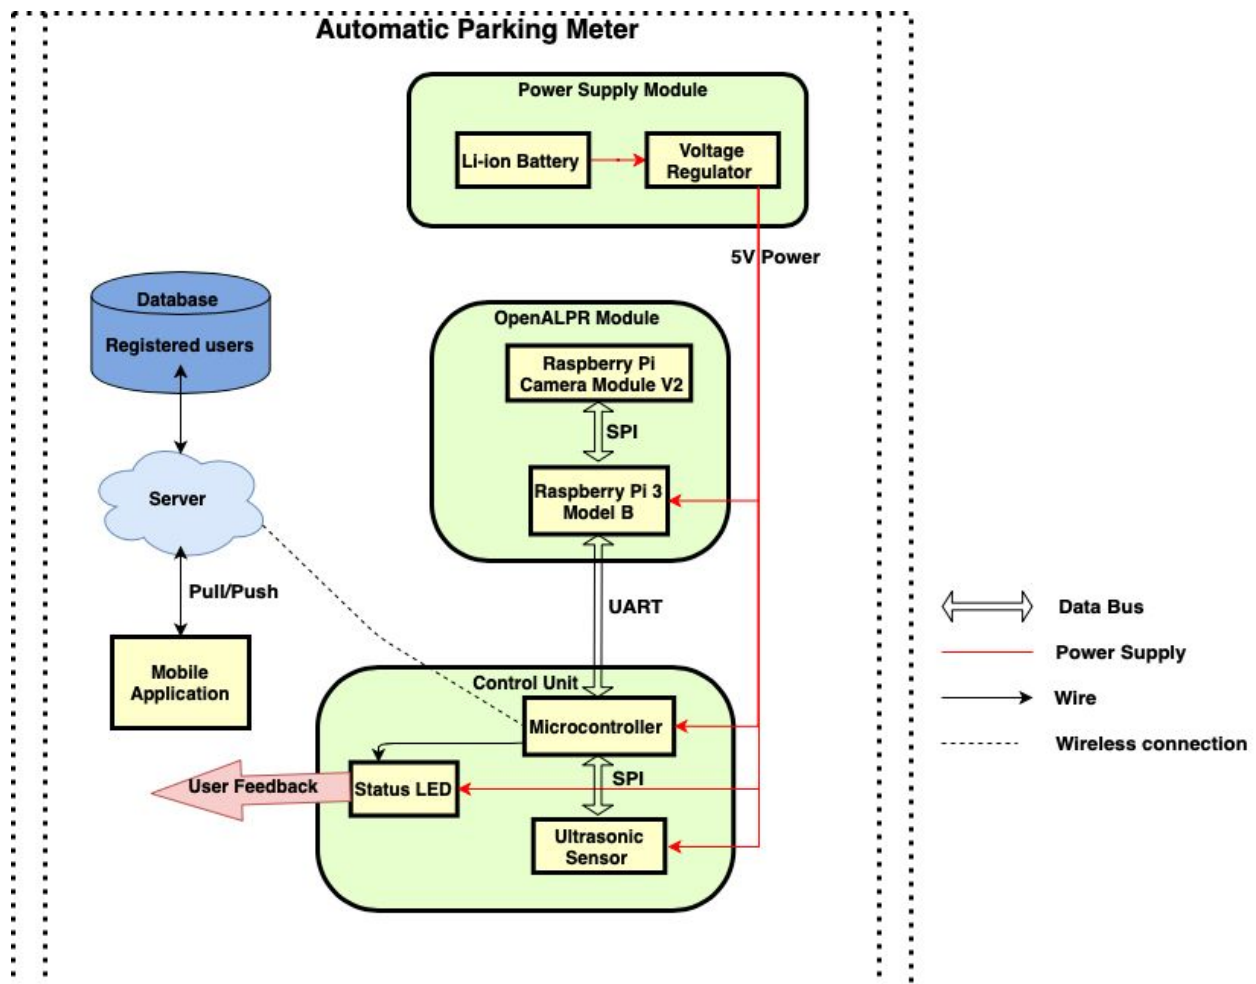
Automatic Parking Meter

Power Supply Module

Li-ion Battery

Voltage Regulator

5V Power

Database

Registered users

OpenALPR Module

Raspberry Pi Camera Module V2

SPI

Raspberry Pi 3 Model B

Server

Pull/Push

UART

Mobile Application

Control Unit

Microcontroller

SPI

User Feedback

Status LED

Ultrasonic Sensor

Data Bus

Power Supply

Wire

Wireless connection